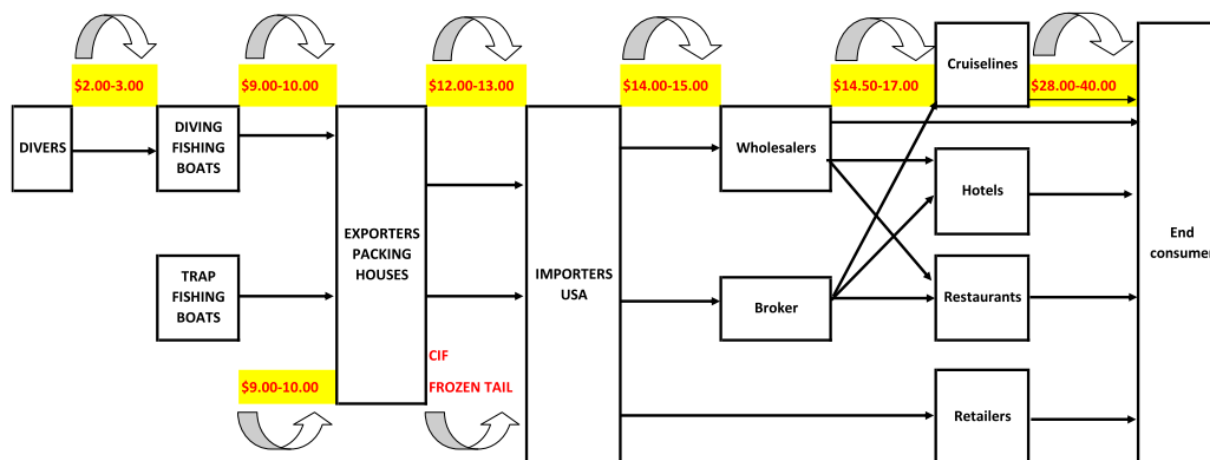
$2.00-3.00

$9.00-10.00

$12.00-13.00

$14.00-15.00

$14.50-17.00

Cruiselines

$28.00-40.00

DIVERS

DIVING FISHING BOATS

TRAP FISHING BOATS

$9.00-10.00

EXPORTERS PACKING HOUSES

CIF

FROZEN TAIL

IMPORTERS USA

Wholesalers

Broker

Hotels

Restaurants

Retailers

End consume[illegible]